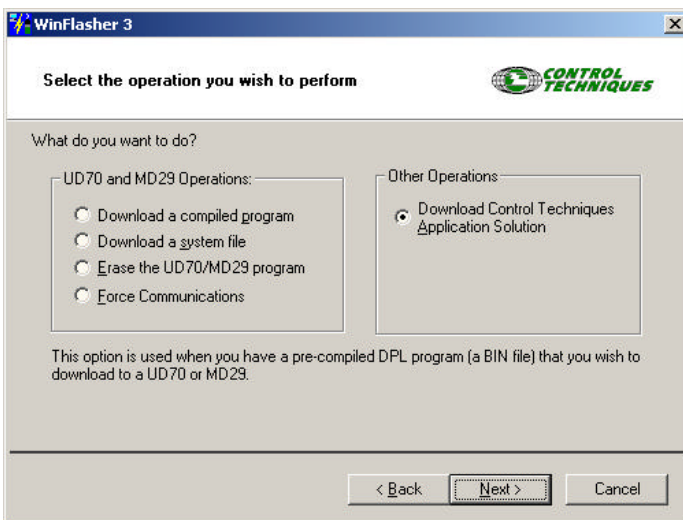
WinFlasher 3

Select the operation you wish to perform

CONTROL TECHNIQUES

What do you want to do?

UD70 and MD29 Operations:

Download a compiled program

Download a system file

Erase the UD70/MD29 program

Force Communications

Other Operations

Download Control Techniques Application Solution

This option is used when you have a pre-compiled DPL program (a BIN file) that you wish to download to a UD70 or MD29.

< Back

Next >

Cancel